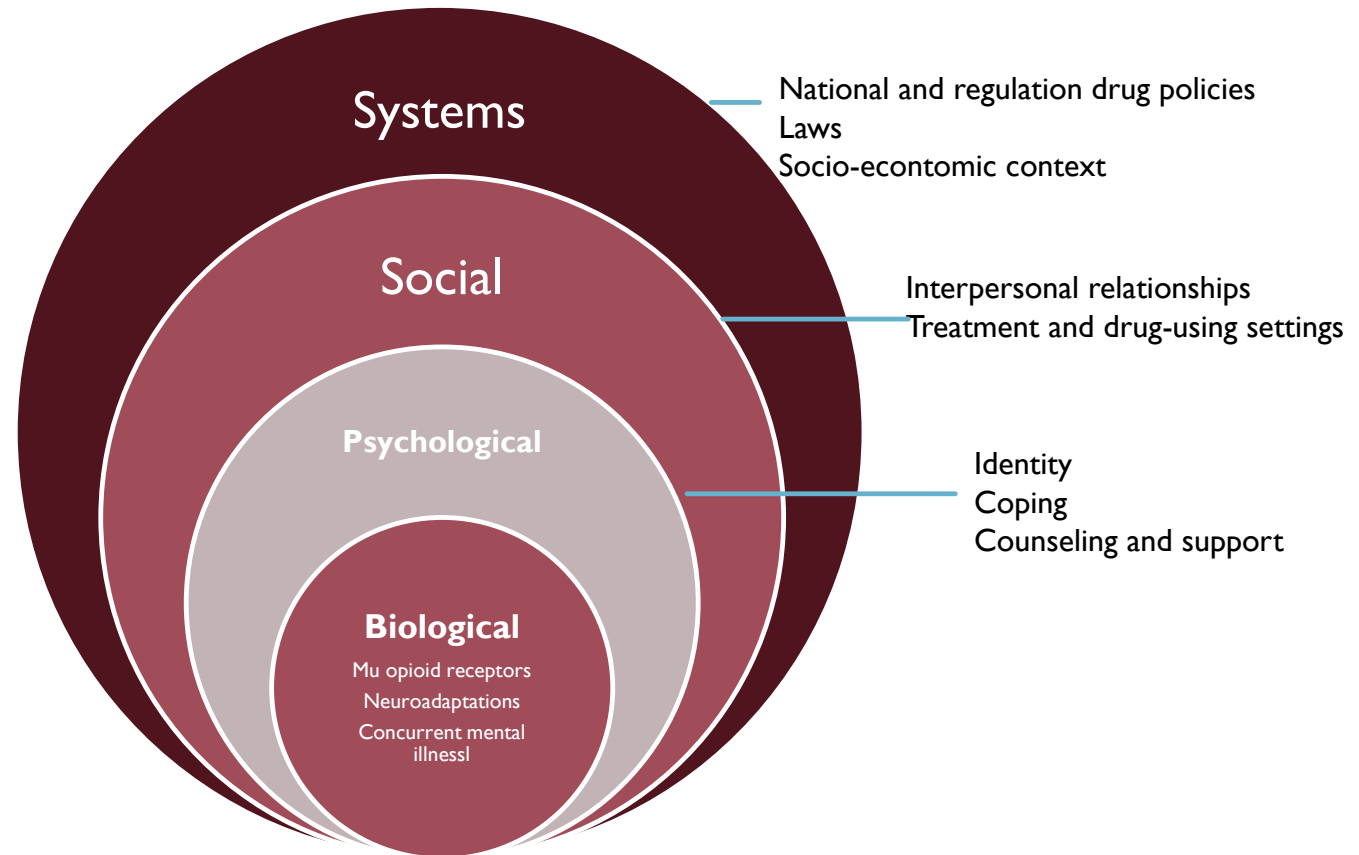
Systems

National and regulation drug policies
Laws
Socio-econtomic context

Social

Interpersonal relationships
Treatment and drug-using settings

Psychological

Identity
Coping
Counseling and support

Biological

Mu opioid receptors
Neuroadaptations
Concurrent mental illnessl